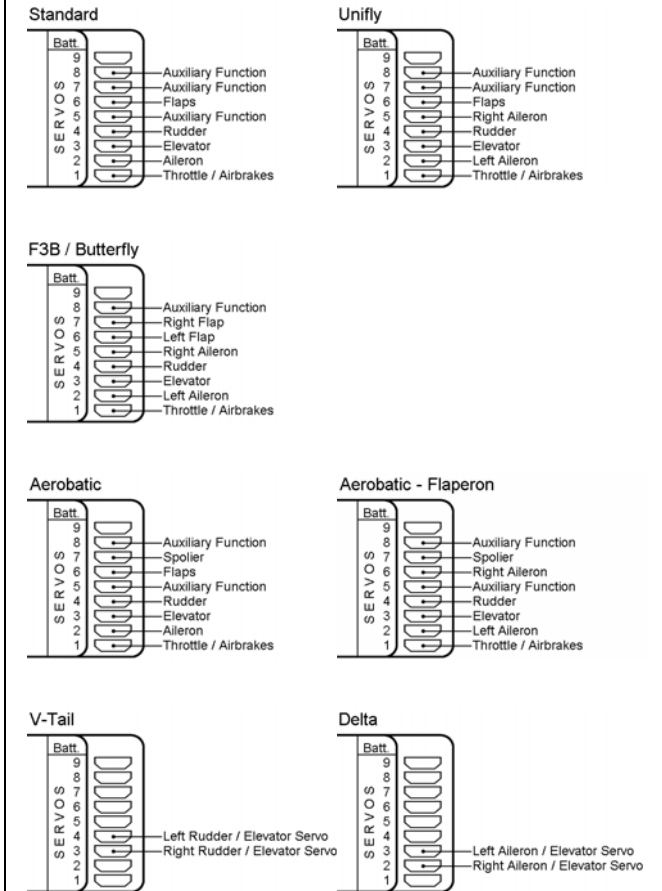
Standard

Batt.
9
8
7
6
5
4
3
2
1
SERVOS

Auxiliary Function
Auxiliary Function
Flaps
Auxiliary Function
Rudder
Elevator
Aileron
Throttle / Airbrakes

Unifly

Batt.
9
8
7
6
5
4
3
2
1
SERVOS

Auxiliary Function
Auxiliary Function
Flaps
Right Aileron
Rudder
Elevator
Left Aileron
Throttle / Airbrakes

F3B / Butterfly

Batt.
9
8
7
6
5
4
3
2
1
SERVOS

Auxiliary Function
Right Flap
Left Flap
Right Aileron
Rudder
Elevator
Left Aileron
Throttle / Airbrakes

Aerobatic

Batt.
9
8
7
6
5
4
3
2
1
SERVOS

Auxiliary Function
Spolier
Flaps
Auxiliary Function
Rudder
Elevator
Aileron
Throttle / Airbrakes

Aerobatic - Flaperon

Batt.
9
8
7
6
5
4
3
2
1
SERVOS

Auxiliary Function
Spolier
Right Aileron
Auxiliary Function
Rudder
Elevator
Left Aileron
Throttle / Airbrakes

V-Tail

Batt.
9
8
7
6
5
4
3
2
1
SERVOS

Left Rudder / Elevator Servo
Right Rudder / Elevator Servo

Delta

Batt.
9
8
7
6
5
4
3
2
1
SERVOS

Left Aileron / Elevator Servo
Right Aileron / Elevator Servo